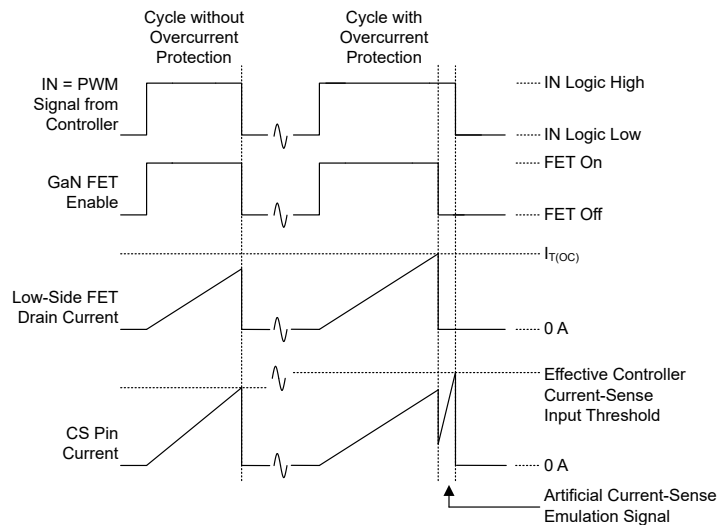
Cycle without Overcurrent Protection

Cycle with Overcurrent Protection

IN = PWM Signal from Controller

IN Logic High

IN Logic Low

GaN FET Enable

FET On

FET Off

$I_{T(OC)}$

Low-Side FET Drain Current

0 A

Effective Controller Current-Sense Input Threshold

CS Pin Current

0 A

Artificial Current-Sense Emulation Signal